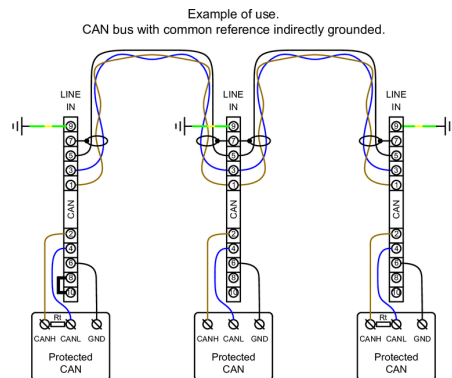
Example of use.
CAN bus with common reference indirectly grounded.

LINE IN
9
7
5
3
1
CAN
2
4
6
8
10
Rt
CANH CANL GND
Protected CAN

LINE IN
9
7
5
3
1
CAN
2
4
6
8
10
CANH CANL GND
Protected CAN

LINE IN
9
7
5
3
1
CAN
2
4
6
8
10
Rt
CANH CANL GND
Protected CAN